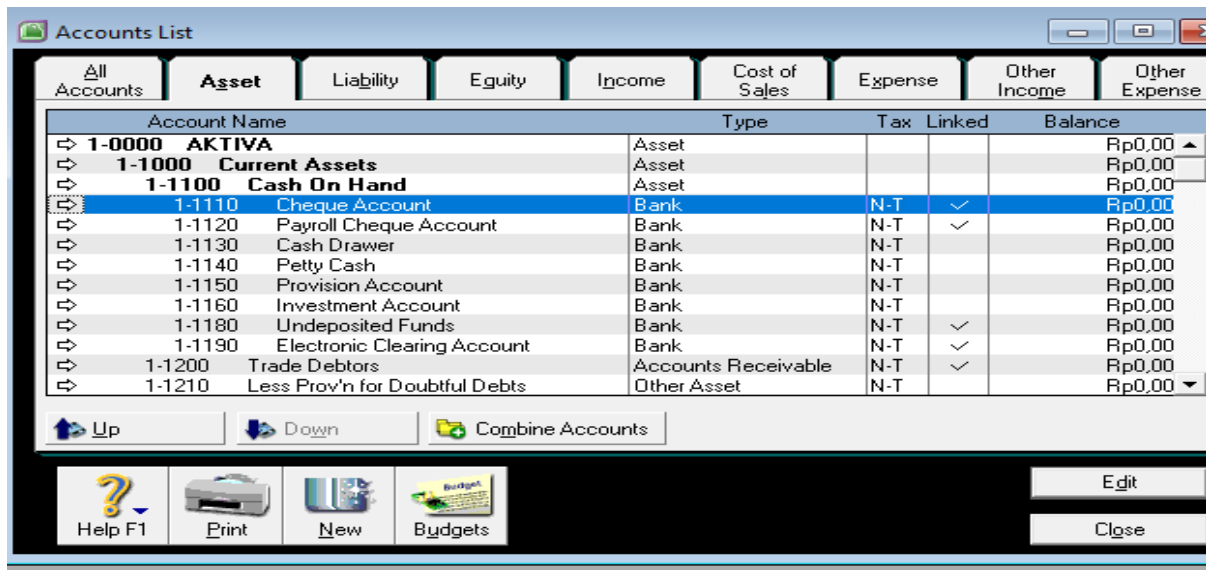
Accounts List

All Accounts | Asset | Liability | Equity | Income | Cost of Sales | Expense | Other Income | Other Expense

| Account Name | Type | Tax | Linked | Balance |
|---|---|---|---|---|
| 1-0000 AKTIVA | Asset | | | Rp0,00 |
| 1-1000 Current Assets | Asset | | | Rp0,00 |
| 1-1100 Cash On Hand | Asset | | | Rp0,00 |
| 1-1110 Cheque Account | Bank | N-T | ✓ | Rp0,00 |
| 1-1120 Payroll Cheque Account | Bank | N-T | ✓ | Rp0,00 |
| 1-1130 Cash Drawer | Bank | N-T | | Rp0,00 |
| 1-1140 Petty Cash | Bank | N-T | | Rp0,00 |
| 1-1150 Provision Account | Bank | N-T | | Rp0,00 |
| 1-1160 Investment Account | Bank | N-T | | Rp0,00 |
| 1-1180 Undeposited Funds | Bank | N-T | ✓ | Rp0,00 |
| 1-1190 Electronic Clearing Account | Bank | N-T | ✓ | Rp0,00 |
| 1-1200 Trade Debtors | Accounts Receivable | N-T | ✓ | Rp0,00 |
| 1-1210 Less Prov'n for Doubtful Debts | Other Asset | N-T | | Rp0,00 |

Up Down Combine Accounts

Help F1 Print New Budget Budgets

Edit

Close